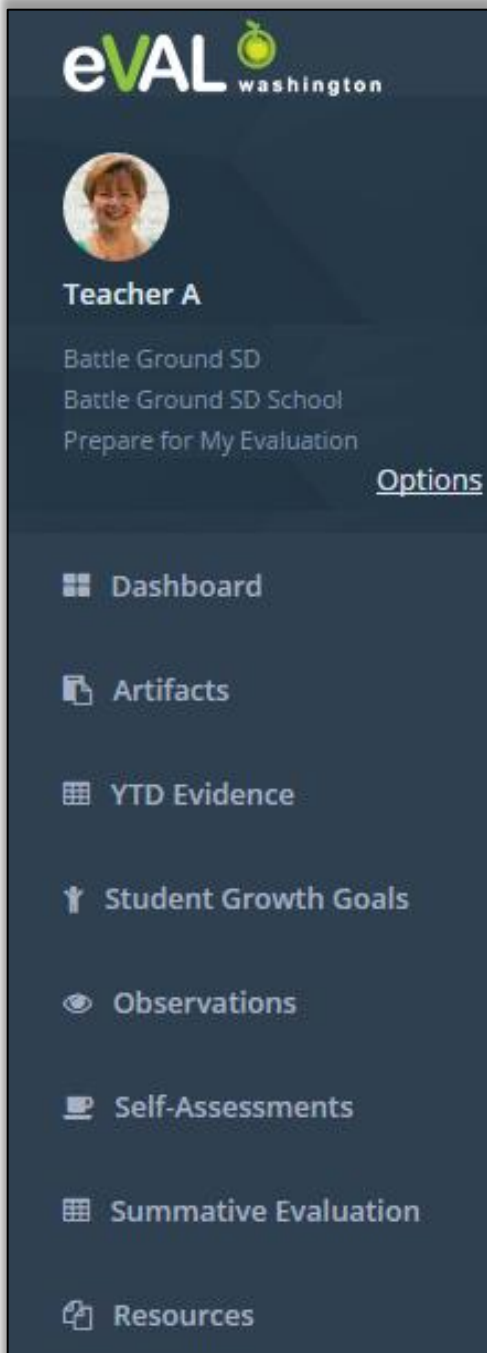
eVAL washington

Teacher A

Battle Ground SD
Battle Ground SD School
Prepare for My Evaluation

Options

Dashboard

Artifacts

YTD Evidence

Student Growth Goals

Observations

Self-Assessments

Summative Evaluation

Resources